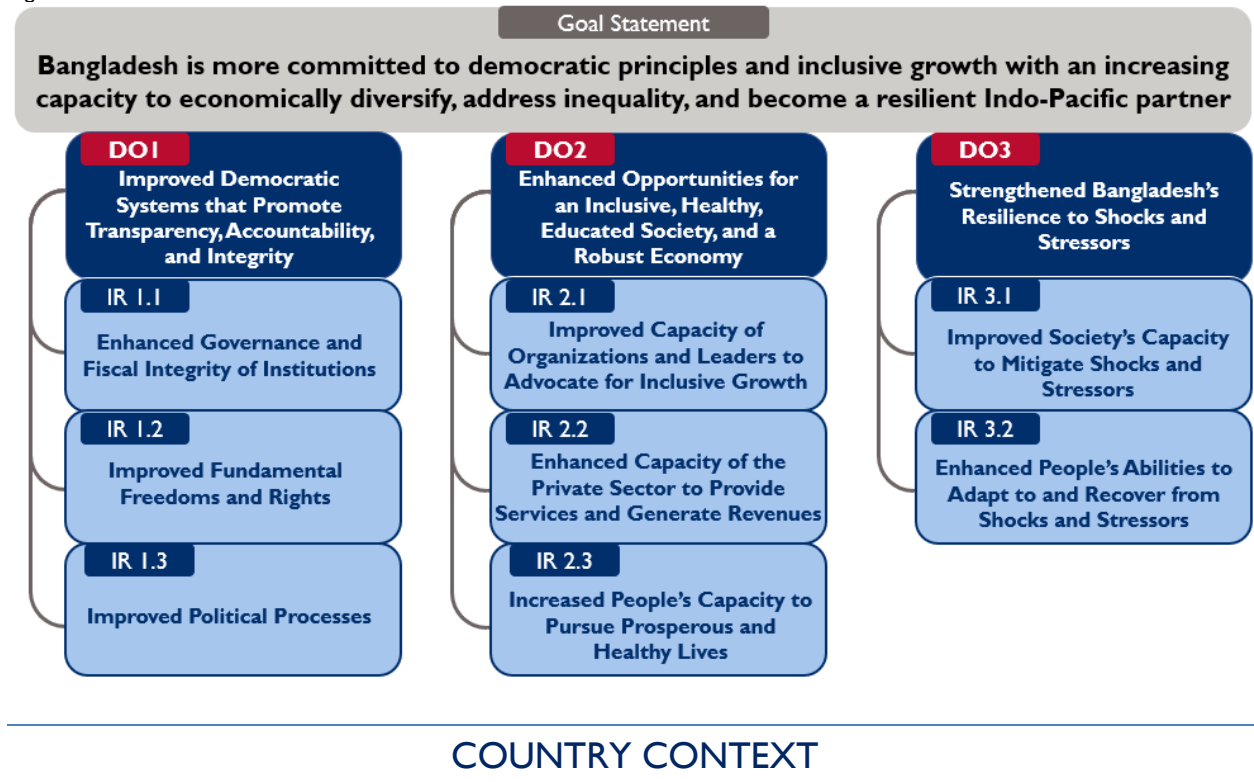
Goal Statement

Bangladesh is more committed to democratic principles and inclusive growth with an increasing capacity to economically diversify, address inequality, and become a resilient Indo-Pacific partner

DO1
Improved Democratic Systems that Promote Transparency, Accountability, and Integrity

IR 1.1
Enhanced Governance and Fiscal Integrity of Institutions

IR 1.2
Improved Fundamental Freedoms and Rights

IR 1.3
Improved Political Processes

DO2
Enhanced Opportunities for an Inclusive, Healthy, Educated Society, and a Robust Economy

IR 2.1
Improved Capacity of Organizations and Leaders to Advocate for Inclusive Growth

IR 2.2
Enhanced Capacity of the Private Sector to Provide Services and Generate Revenues

IR 2.3
Increased People's Capacity to Pursue Prosperous and Healthy Lives

DO3
Strengthened Bangladesh's Resilience to Shocks and Stressors

IR 3.1
Improved Society's Capacity to Mitigate Shocks and Stressors

IR 3.2
Enhanced People's Abilities to Adapt to and Recover from Shocks and Stressors

COUNTRY CONTEXT